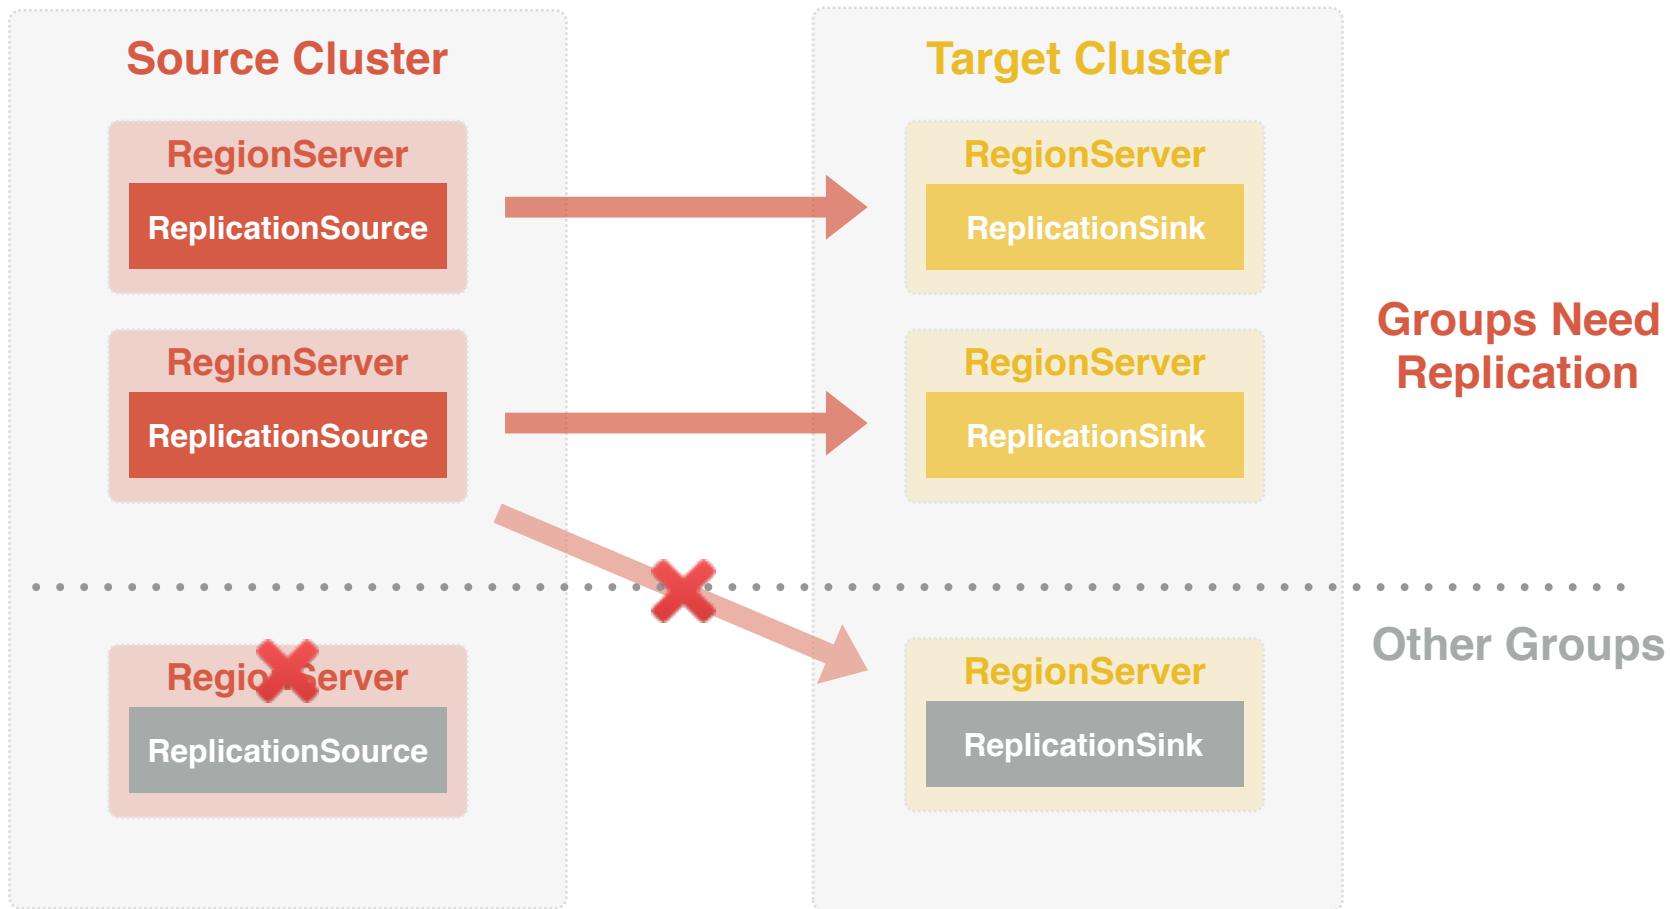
Source Cluster

RegionServer
ReplicationSource

RegionServer
ReplicationSource

Regio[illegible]erver
ReplicationSource

Target Cluster

RegionServer
ReplicationSink

RegionServer
ReplicationSink

RegionServer
ReplicationSink

Groups Need Replication

Other Groups